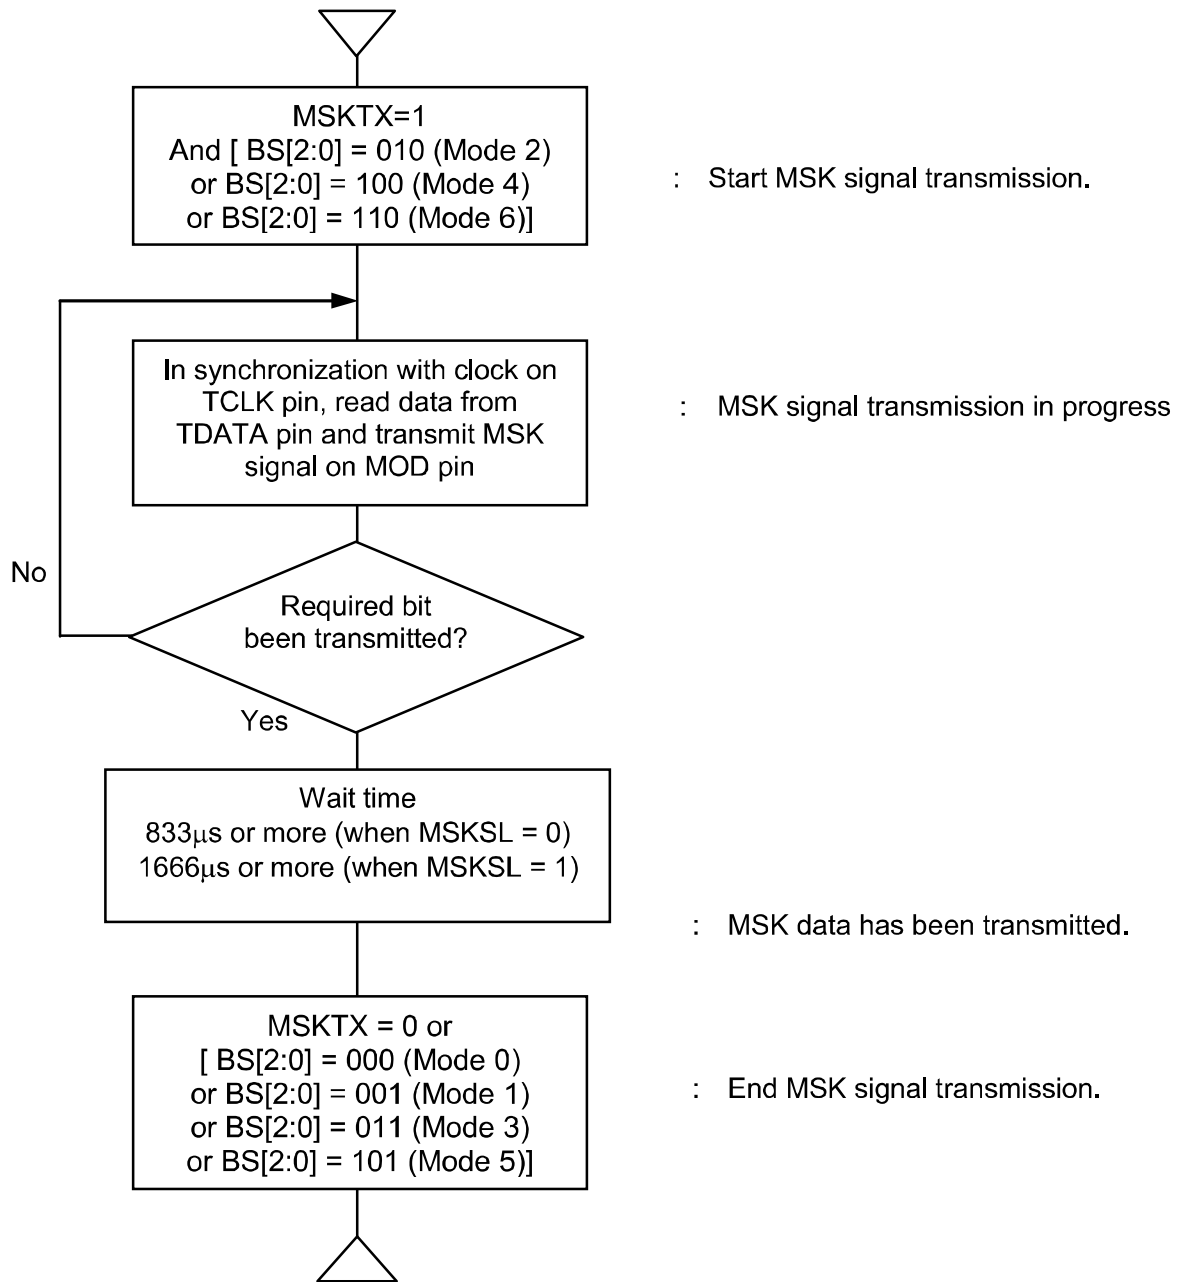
MSKTX=1
And [ BS[2:0] = 010 (Mode 2)
or BS[2:0] = 100 (Mode 4)
or BS[2:0] = 110 (Mode 6)]

: Start MSK signal transmission.

In synchronization with clock on TCLK pin, read data from TDATA pin and transmit MSK signal on MOD pin

: MSK signal transmission in progress

No

Required bit been transmitted?

Yes

Wait time
833μs or more (when MSKSL = 0)
1666μs or more (when MSKSL = 1)

: MSK data has been transmitted.

MSKTX = 0 or
[ BS[2:0] = 000 (Mode 0)
or BS[2:0] = 001 (Mode 1)
or BS[2:0] = 011 (Mode 3)
or BS[2:0] = 101 (Mode 5)]

: End MSK signal transmission.